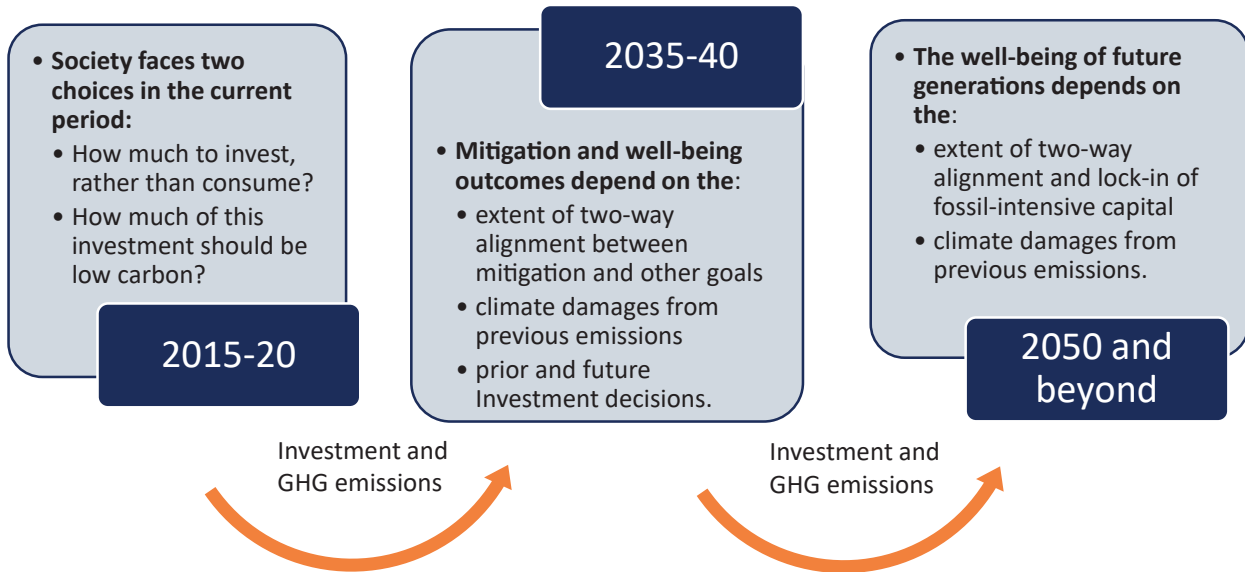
• Society faces two choices in the current period:
• How much to invest, rather than consume?
• How much of this investment should be low carbon?

2015-20

2035-40

• Mitigation and well-being outcomes depend on the:
• extent of two-way alignment between mitigation and other goals
• climate damages from previous emissions
• prior and future Investment decisions.

• The well-being of future generations depends on the:
• extent of two-way alignment and lock-in of fossil-intensive capital
• climate damages from previous emissions.

2050 and beyond

Investment and GHG emissions

Investment and GHG emissions